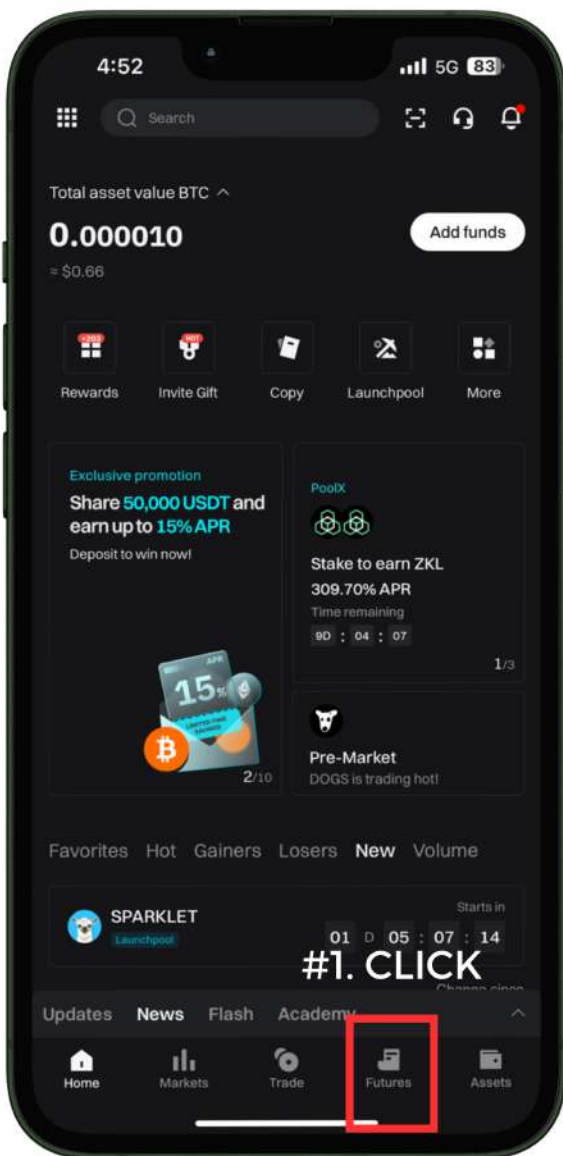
4:52
5G 83

Search

Total asset value BTC
0.000010
≈ $0.66
Add funds

Rewards
Invite Gift
Copy
Launchpool
More

Exclusive promotion
Share 50,000 USDT and earn up to 15% APR
Deposit to win now!
15%
2/10

PoolX
Stake to earn ZKL
309.70% APR
Time remaining
9D : 04 : 07
1/3

Pre-Market
DOGS is trading hot!

Favorites Hot Gainers Losers New Volume

SPARKLET
Launchpool
Starts in
01 D 05 : 07 : 14

#1. CLICK

Updates News Flash Academy

Home
Markets
Trade
Futures
Assets